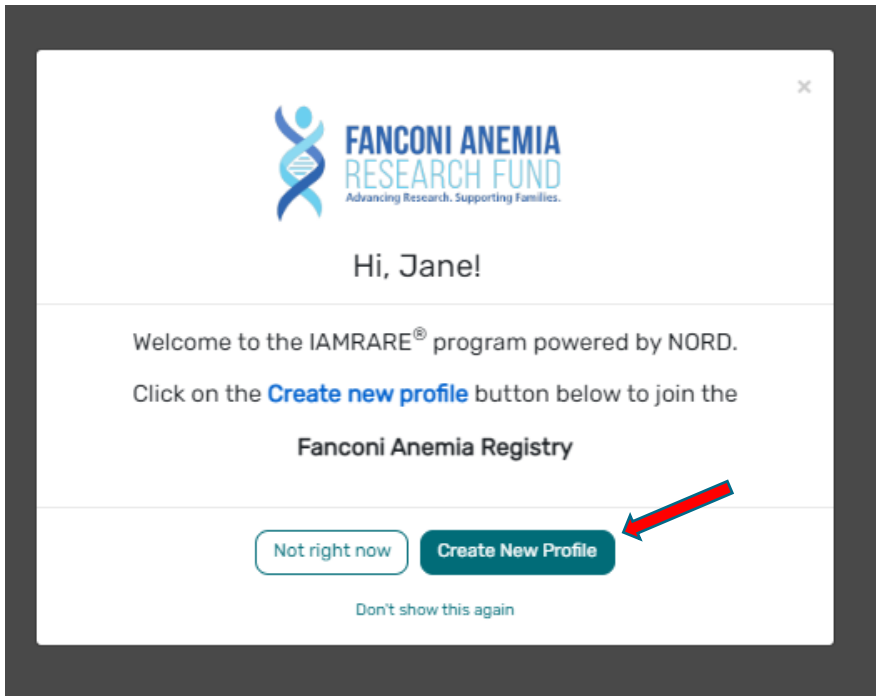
×

FANCONI ANEMIA
RESEARCH FUND
Advancing Research. Supporting Families.

Hi, Jane!

Welcome to the IAMRARE® program powered by NORD.

Click on the Create new profile button below to join the

Fanconi Anemia Registry

Not right now

Create New Profile

Don't show this again